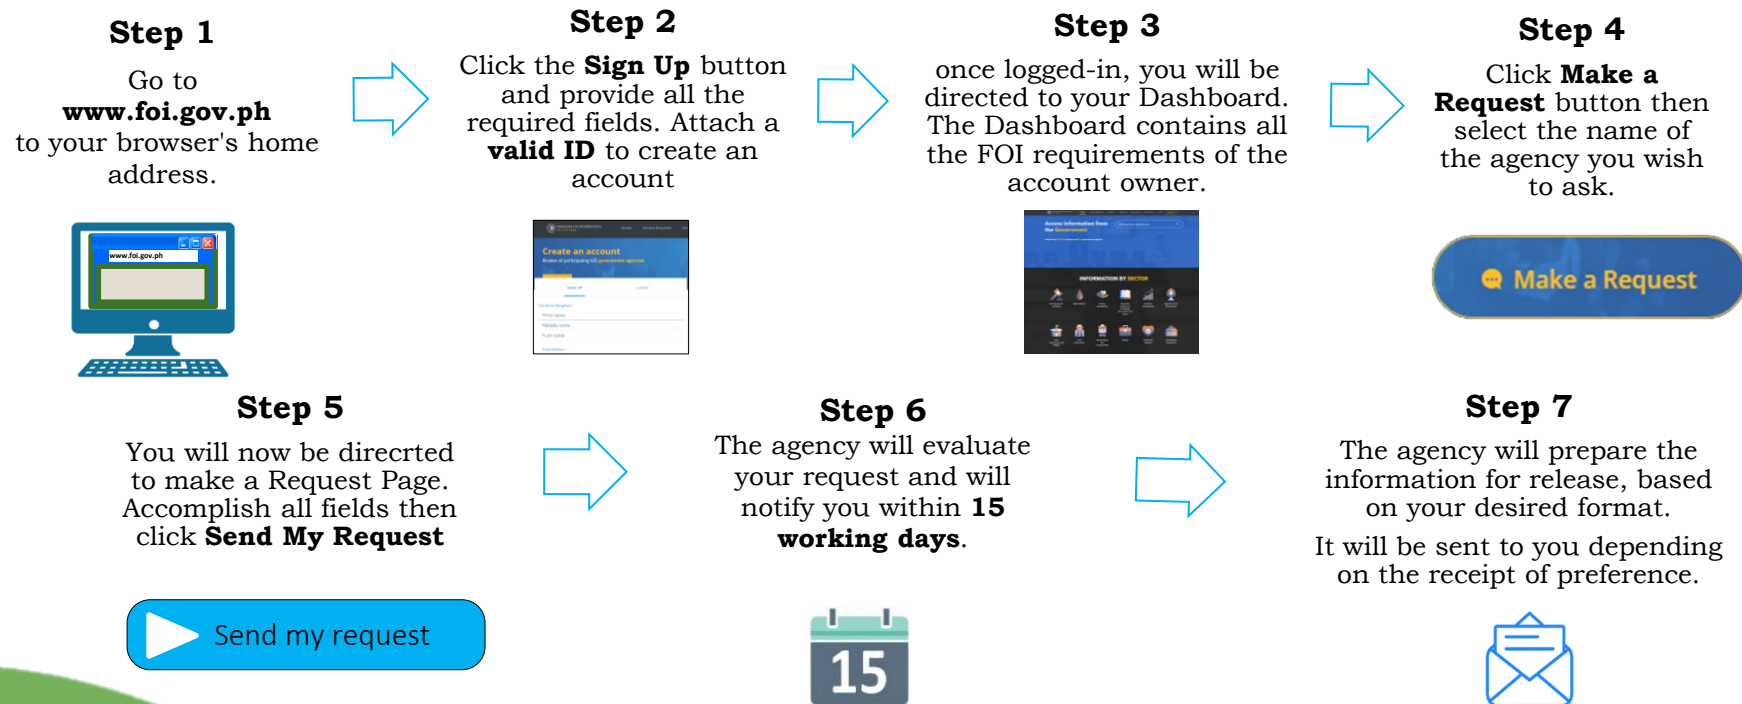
Step 1

Go to **www.foi.gov.ph** to your browser's home address.

www.foi.gov.ph

Step 2

Click the **Sign Up** button and provide all the required fields. Attach a **valid ID** to create an account

Create an account

Step 3

once logged-in, you will be directed to your Dashboard. The Dashboard contains all the FOI requirements of the account owner.

INFORMATION BY SECTOR

Step 4

Click **Make a Request** button then select the name of the agency you wish to ask.

Make a Request

Step 5

You will now be direcrted to make a Request Page. Accomplish all fields then click **Send My Request**

Send my request

Step 6

The agency will evaluate your request and will notify you within **15 working days**.

15

Step 7

The agency will prepare the information for release, based on your desired format.

It will be sent to you depending on the receipt of preference.